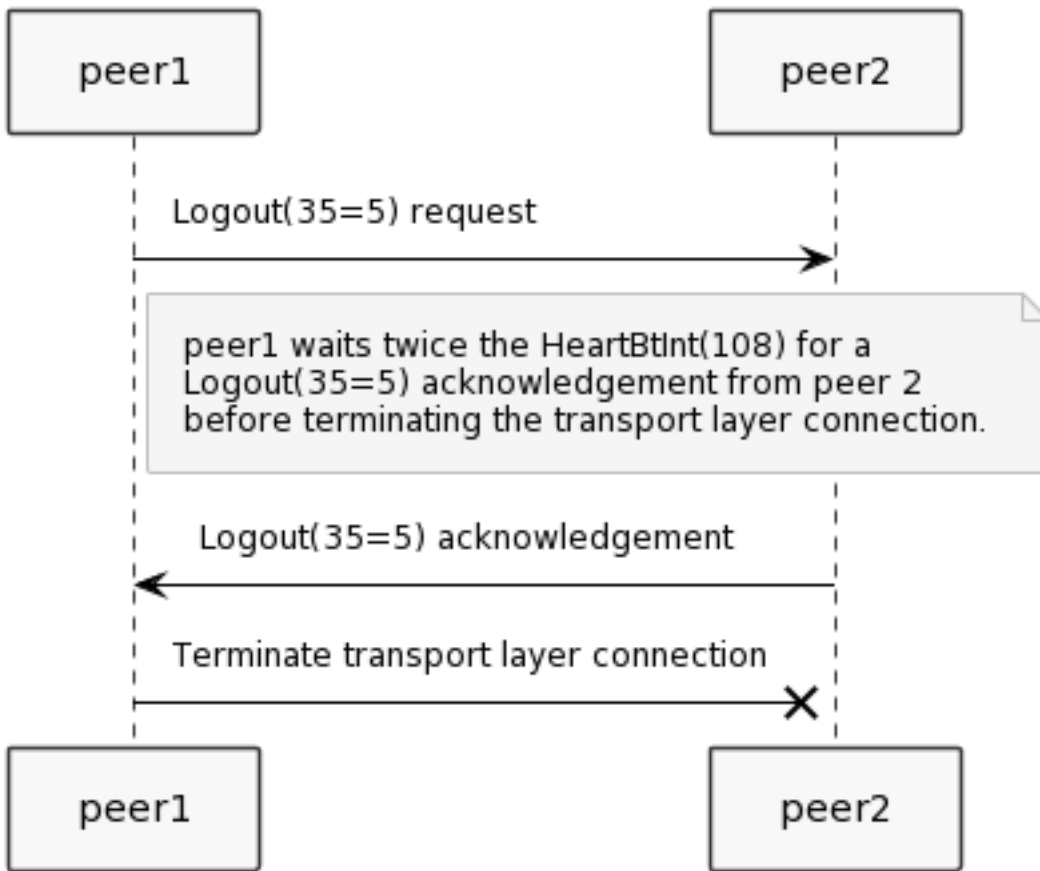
peer1

peer2

Logout(35=5) request

peer1 waits twice the HeartBtInt(108) for a Logout(35=5) acknowledgement from peer 2 before terminating the transport layer connection.

Logout(35=5) acknowledgement

Terminate transport layer connection

peer1

peer2